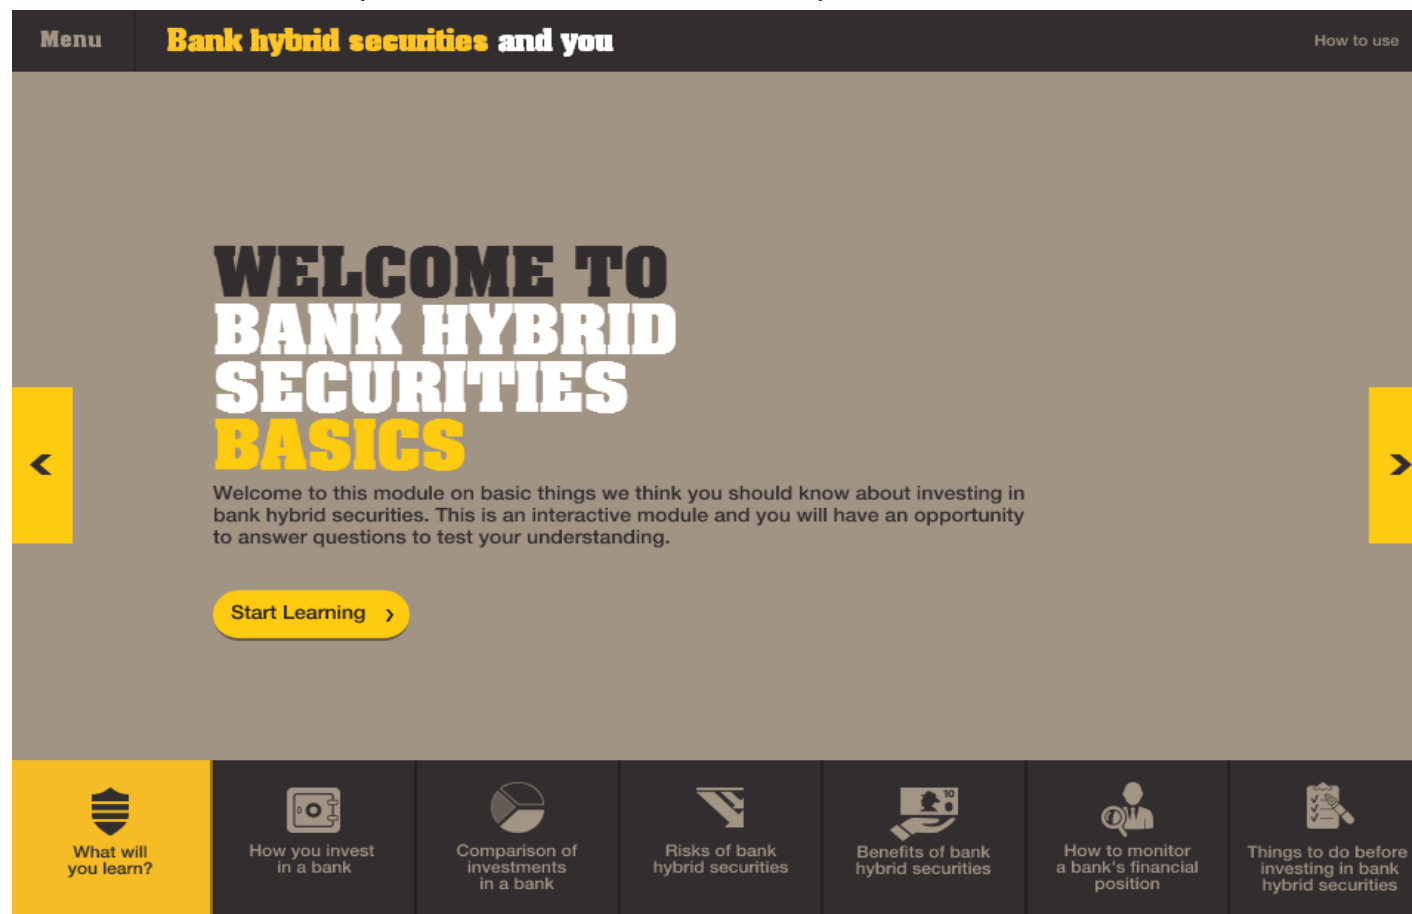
Menu

Bank hybrid securities and you

How to use

WELCOME TO BANK HYBRID SECURITIES BASICS

Welcome to this module on basic things we think you should know about investing in bank hybrid securities. This is an interactive module and you will have an opportunity to answer questions to test your understanding.

Start Learning ›

What will you learn?

How you invest in a bank

Comparison of investments in a bank

Risks of bank hybrid securities

Benefits of bank hybrid securities

How to monitor a bank's financial position

Things to do before investing in bank hybrid securities